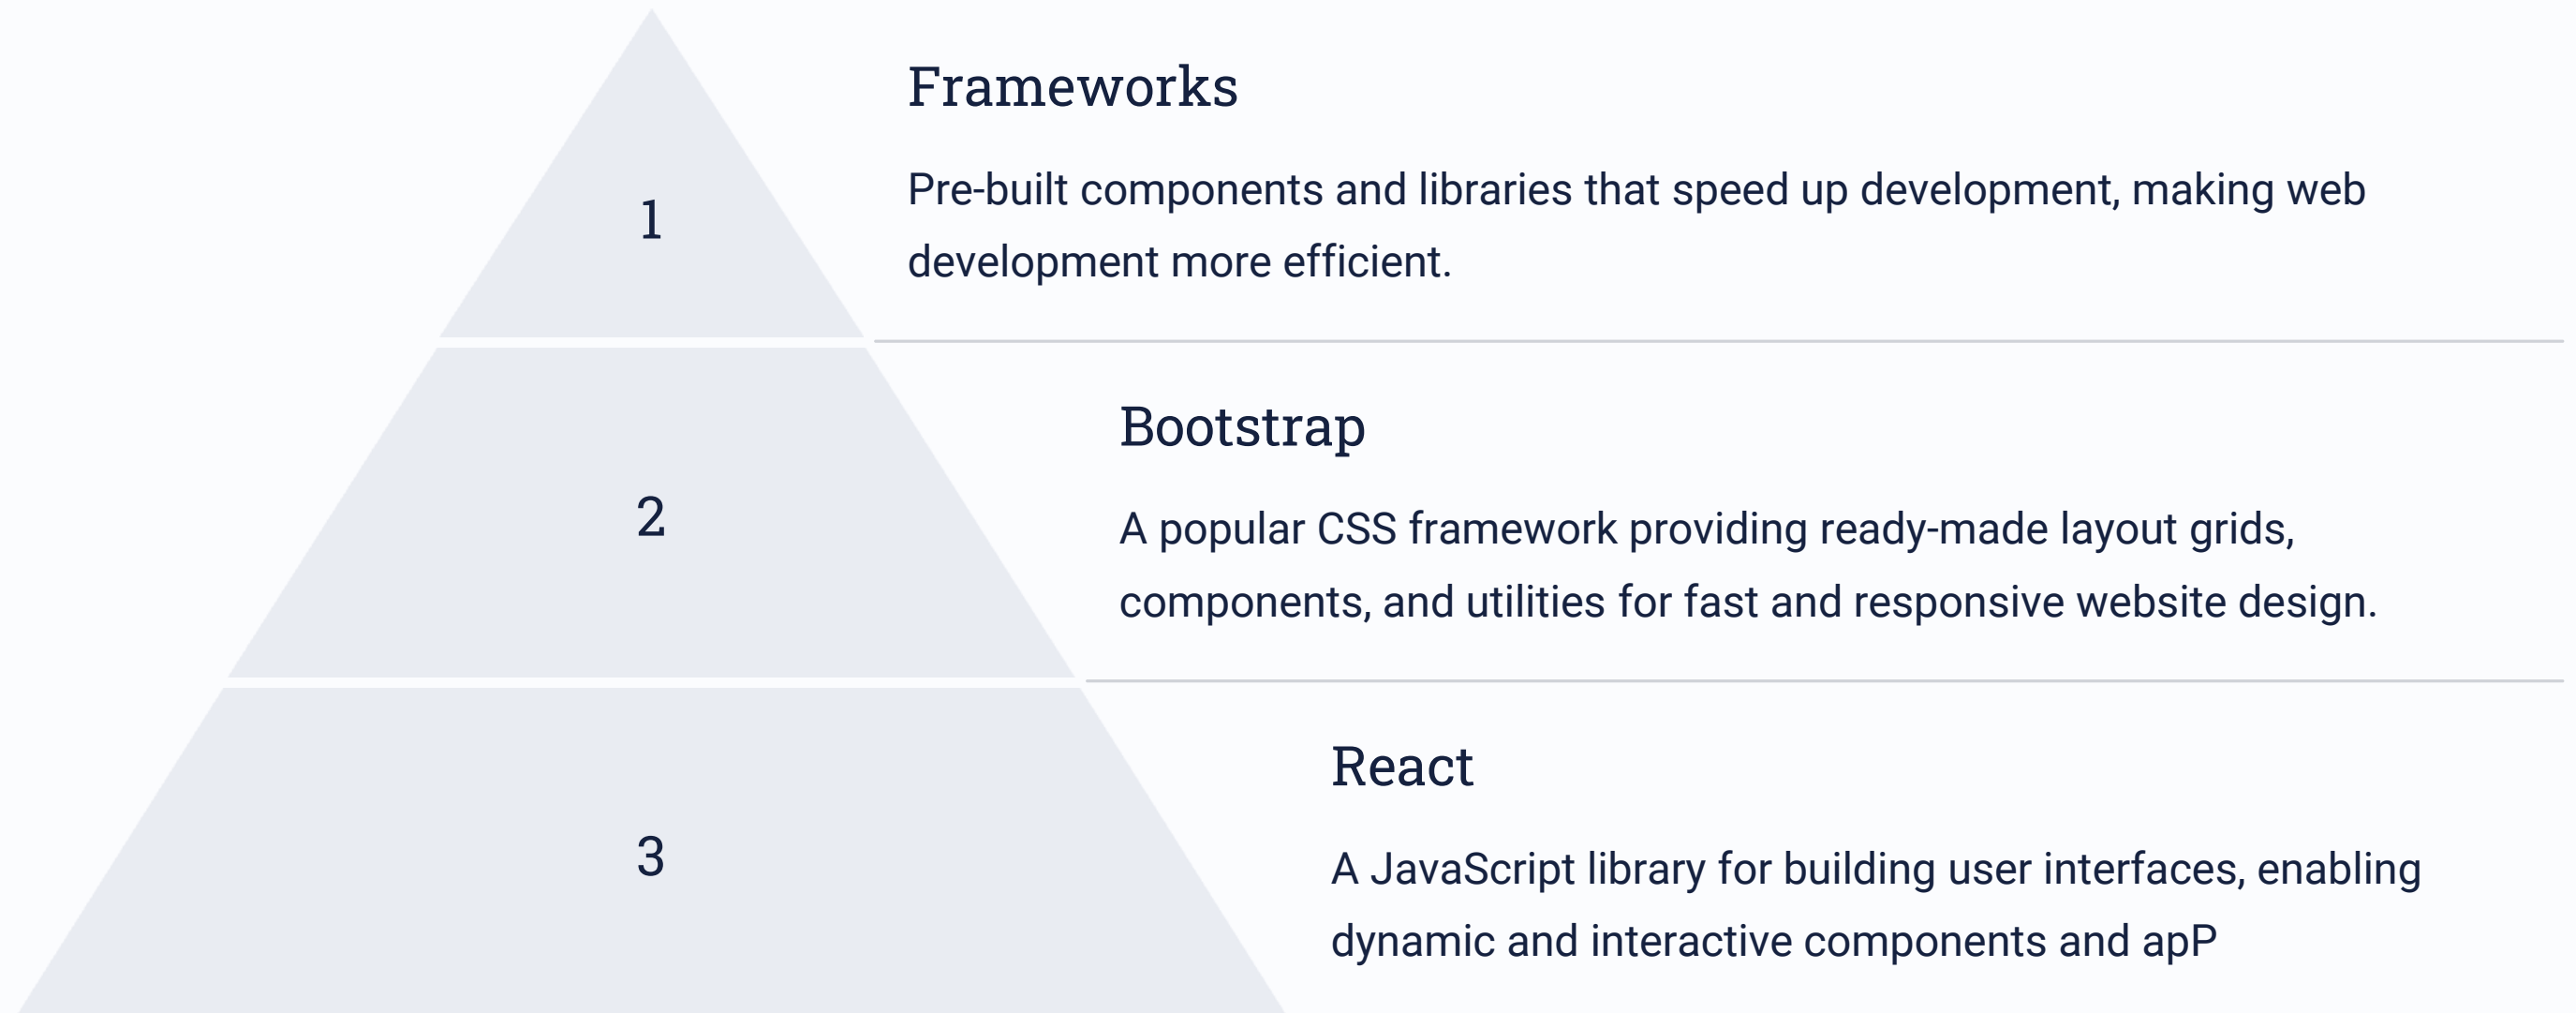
1

Frameworks

Pre-built components and libraries that speed up development, making web development more efficient.

2

Bootstrap

A popular CSS framework providing ready-made layout grids, components, and utilities for fast and responsive website design.

3

React

A JavaScript library for building user interfaces, enabling dynamic and interactive components and apP